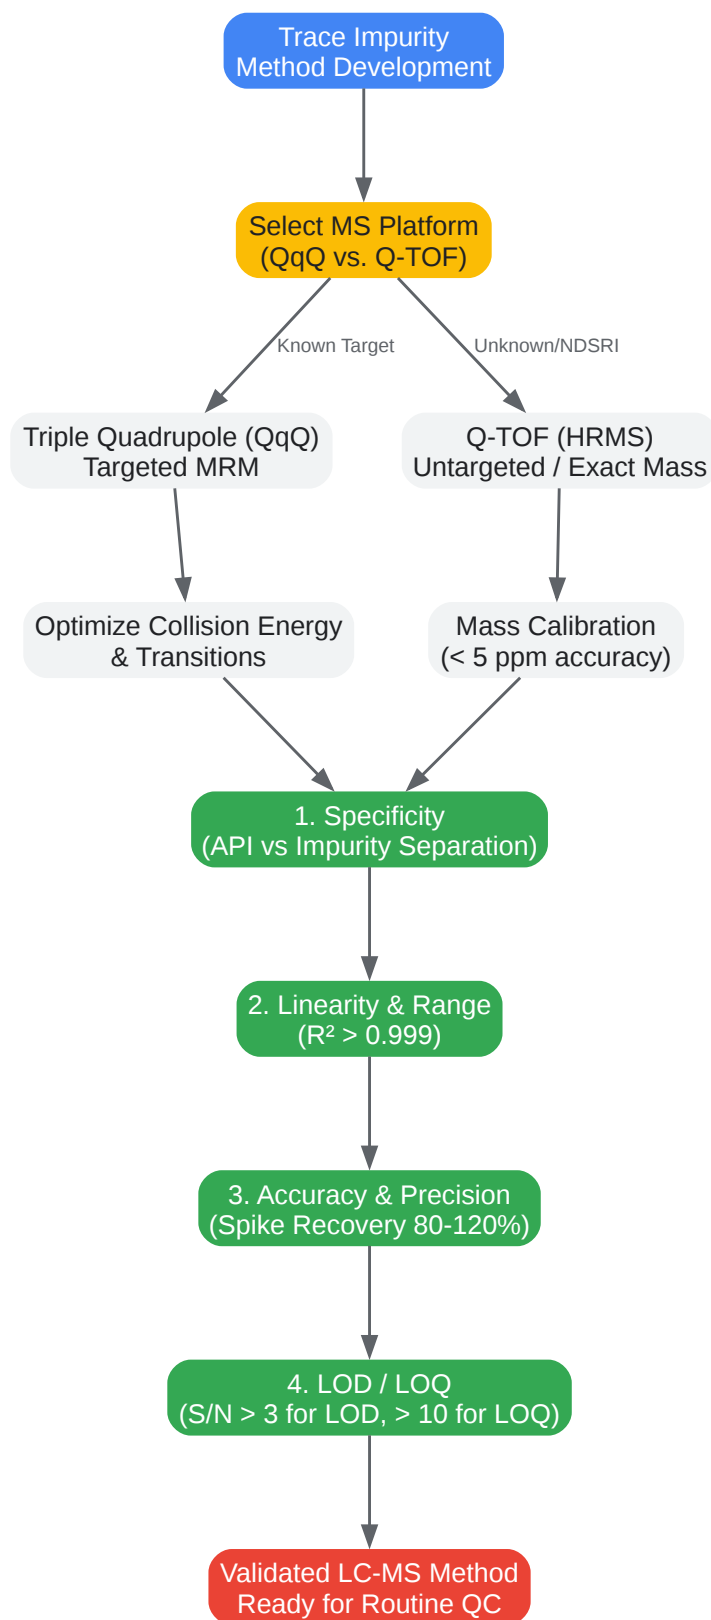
Trace Impurity
Method Development

Select MS Platform
(QqQ vs. Q-TOF)

Known Target

Unknown/NDSRI

Triple Quadrupole (QqQ)
Targeted MRM

Q-TOF (HRMS)
Untargeted / Exact Mass

Optimize Collision Energy
& Transitions

Mass Calibration
(< 5 ppm accuracy)

1. Specificity
(API vs Impurity Separation)

2. Linearity & Range
($R^2$ > 0.999)

3. Accuracy & Precision
(Spike Recovery 80-120%)

4. LOD / LOQ
(S/N > 3 for LOD, > 10 for LOQ)

Validated LC-MS Method
Ready for Routine QC